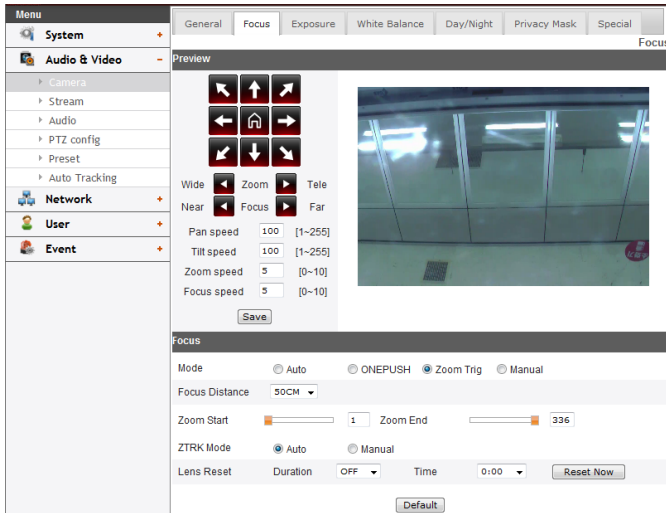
Menu
System +
Audio & Video −
Camera
Stream
Audio
PTZ config
Preset
Auto Tracking
Network +
User +
Event +

General | Focus | Exposure | White Balance | Day/Night | Privacy Mask | Special

Focus

Preview

Wide Zoom Tele
Near Focus Far
Pan speed 100 [1~255]
Tilt speed 100 [1~255]
Zoom speed 5 [0~10]
Focus speed 5 [0~10]
Save

Focus
Mode ○ Auto ○ ONEPUSH ● Zoom Trig ○ Manual
Focus Distance 50CM
Zoom Start 1 Zoom End 336
ZTRK Mode ● Auto ○ Manual
Lens Reset Duration OFF Time 0:00 Reset Now
Default